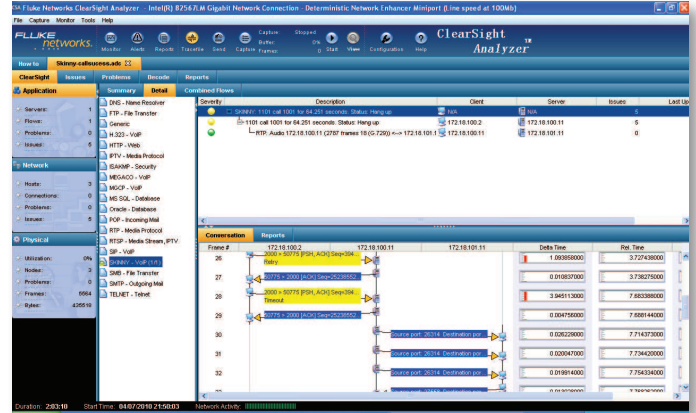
Fluke Networks ClearSight Analyzer - Intel(R) 82567LM Gigabit Network Connection - Deterministic Network Enhancer Miniport (Line speed at 100Mb)

File Capture Monitor Tools Help

FLUKE networks. Monitor Alerts Reports Traceflle Send Capture Capture Buffer Frames Stopped 0% 0 Start View Configuration Help ClearSight Analyzer TM

How to Skinny-callsucess.adc

ClearSight Issues Problems Decode Reports

Application Summary Detail Combined Flows

Servers: 1
Flows: 1
Problems: 0
Issues: 5

Network

Hosts: 3
Connections: 0
Problems: 0
Issues: 5

Physical

Utilization: 0%
Nodes: 3
Problems: 0
Frames: 6664
Bytes: 435518

DNS - Name Resolver
FTP - File Transfer
Generic
H.323 - VoIP
HTTP - Web
IPTV - Media Protocol
ISAKMP - Security
MEGACO - VoIP
MGCP - VoIP
MS SQL - Database
Oracle - Database
POP - Incoming Mail
RTP - Media Protocol
RTSP - Media Stream, IPTV
SIP - VoIP
SKINNY - VoIP (1/1)
SMB - File Transfer
SMTP - Outgoing Mail
TELNET - Telnet

| Severity | Description | Client | Server | Issues | Last Up |
|---|---|---|---|---|---|
| | SKINNY: 1101 call 1001 for 64.251 seconds. Status: Hang up | N/A | N/A | 5 | |
| | 1101 call 1001 for 64.251 seconds. Status: Hang up | 172.18.100.2 | 172.18.100.11 | 5 | |
| | RTP: Audio 172.18.100.11 (2787 frames 18 (G.729)) <--> 172.18.101.1 | 172.18.100.11 | 172.18.101.1 | 0 | |

Conversation Reports

| Frame # | 172.18.100.2 | 172.18.100.11 | 172.18.101.1 | Delta Time | Rel. Time |
|---|---|---|---|---|---|
| 26 | 2000 > 50775 [PSH, ACK] Seq=294... Retry | | | 1.093858000 | 3.727438000 |
| 27 | 50775 > 2000 [ACK] Seq=25236552 | | | 0.010837000 | 3.738275000 |
| 28 | 2000 > 50775 [PSH, ACK] Seq=294... Timeout | | | 3.945113000 | 7.683388000 |
| 29 | 50775 > 2000 [ACK] Seq=25236552 | | | 0.004756000 | 7.688144000 |
| 30 | | Source port: 26314 Destination po... | | 0.026226000 | 7.714370000 |
| 31 | | Source port: 26314 Destination po... | | 0.020047000 | 7.734420000 |
| 32 | | Source port: 26314 Destination po... | | 0.019914000 | 7.754334000 |

Duration: 2:03:10 Start Time: 04/07/2010 21:50:03 Network Activity: